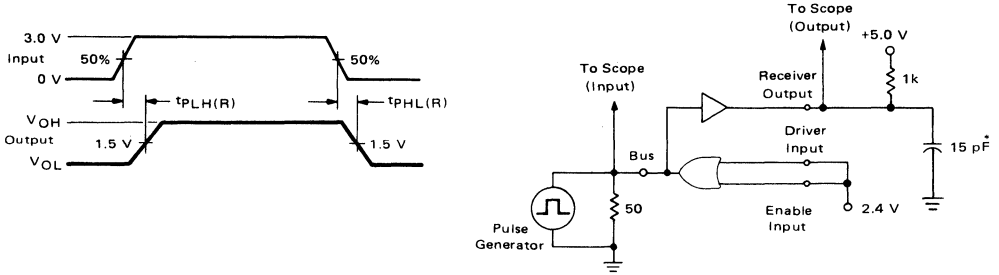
3.0 V
Input
0 V
50%
50%
$t_{PLH(R)}$
$t_{PHL(R)}$
$V_{OH}$
Output
$V_{OL}$
1.5 V
1.5 V

To Scope
(Input)
To Scope
(Output)
+5.0 V
Receiver
Output
1k
Driver
Input
Bus
15 pF*
Pulse
Generator
50
Enable
Input
2.4 V